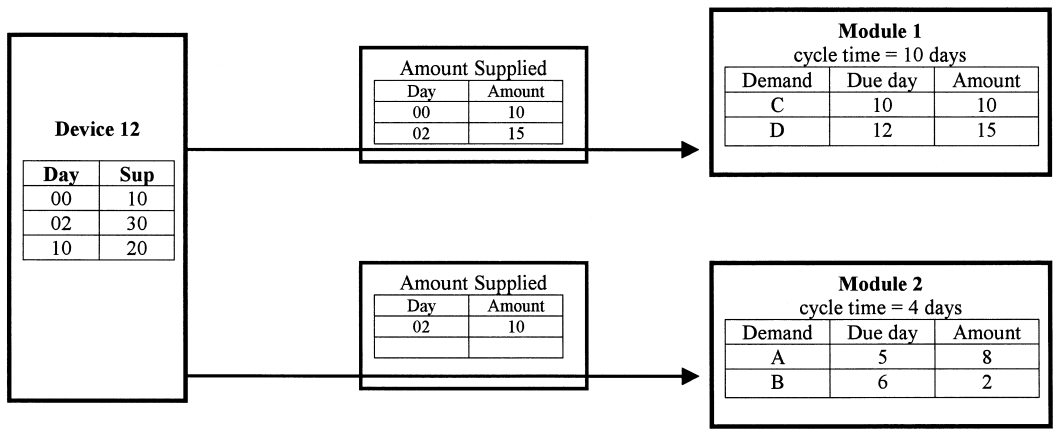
**Device 12**

| Day | Sup |
|---|---|
| 00 | 10 |
| 02 | 30 |
| 10 | 20 |

Amount Supplied

| Day | Amount |
|---|---|
| 00 | 10 |
| 02 | 15 |

**Module 1**
cycle time = 10 days

| Demand | Due day | Amount |
|---|---|---|
| C | 10 | 10 |
| D | 12 | 15 |

Amount Supplied

| Day | Amount |
|---|---|
| 02 | 10 |
| | |

**Module 2**
cycle time = 4 days

| Demand | Due day | Amount |
|---|---|---|
| A | 5 | 8 |
| B | 6 | 2 |